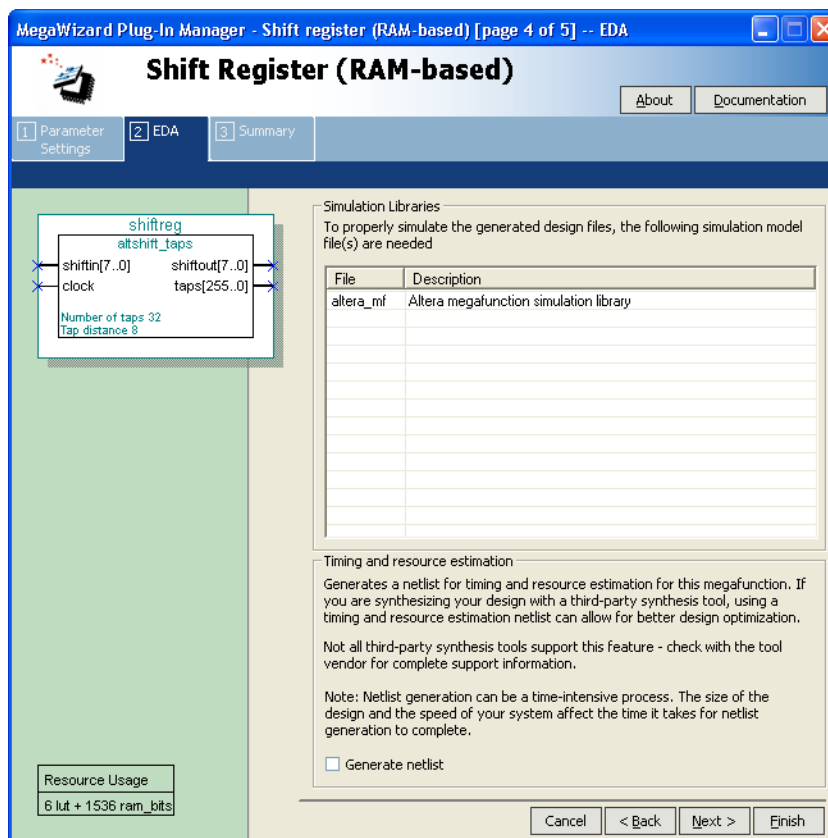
MegaWizard Plug-In Manager - Shift register (RAM-based) [page 4 of 5] -- EDA

Shift Register (RAM-based)

About

Documentation

1 Parameter Settings

2 EDA

3 Summary

shiftreg

altshift_taps

shiftin[7..0]

clock

shiftout[7..0]

taps[255..0]

Number of taps 32
Tap distance 8

Simulation Libraries

To properly simulate the generated design files, the following simulation model file(s) are needed

| File | Description |
|---|---|
| altera_mf | Altera megafunction simulation library |

Timing and resource estimation

Generates a netlist for timing and resource estimation for this megafunction. If you are synthesizing your design with a third-party synthesis tool, using a timing and resource estimation netlist can allow for better design optimization.

Not all third-party synthesis tools support this feature - check with the tool vendor for complete support information.

Note: Netlist generation can be a time-intensive process. The size of the design and the speed of your system affect the time it takes for netlist generation to complete.

Generate netlist

Resource Usage

6 lut + 1536 ram_bits

Cancel

< Back

Next >

Finish